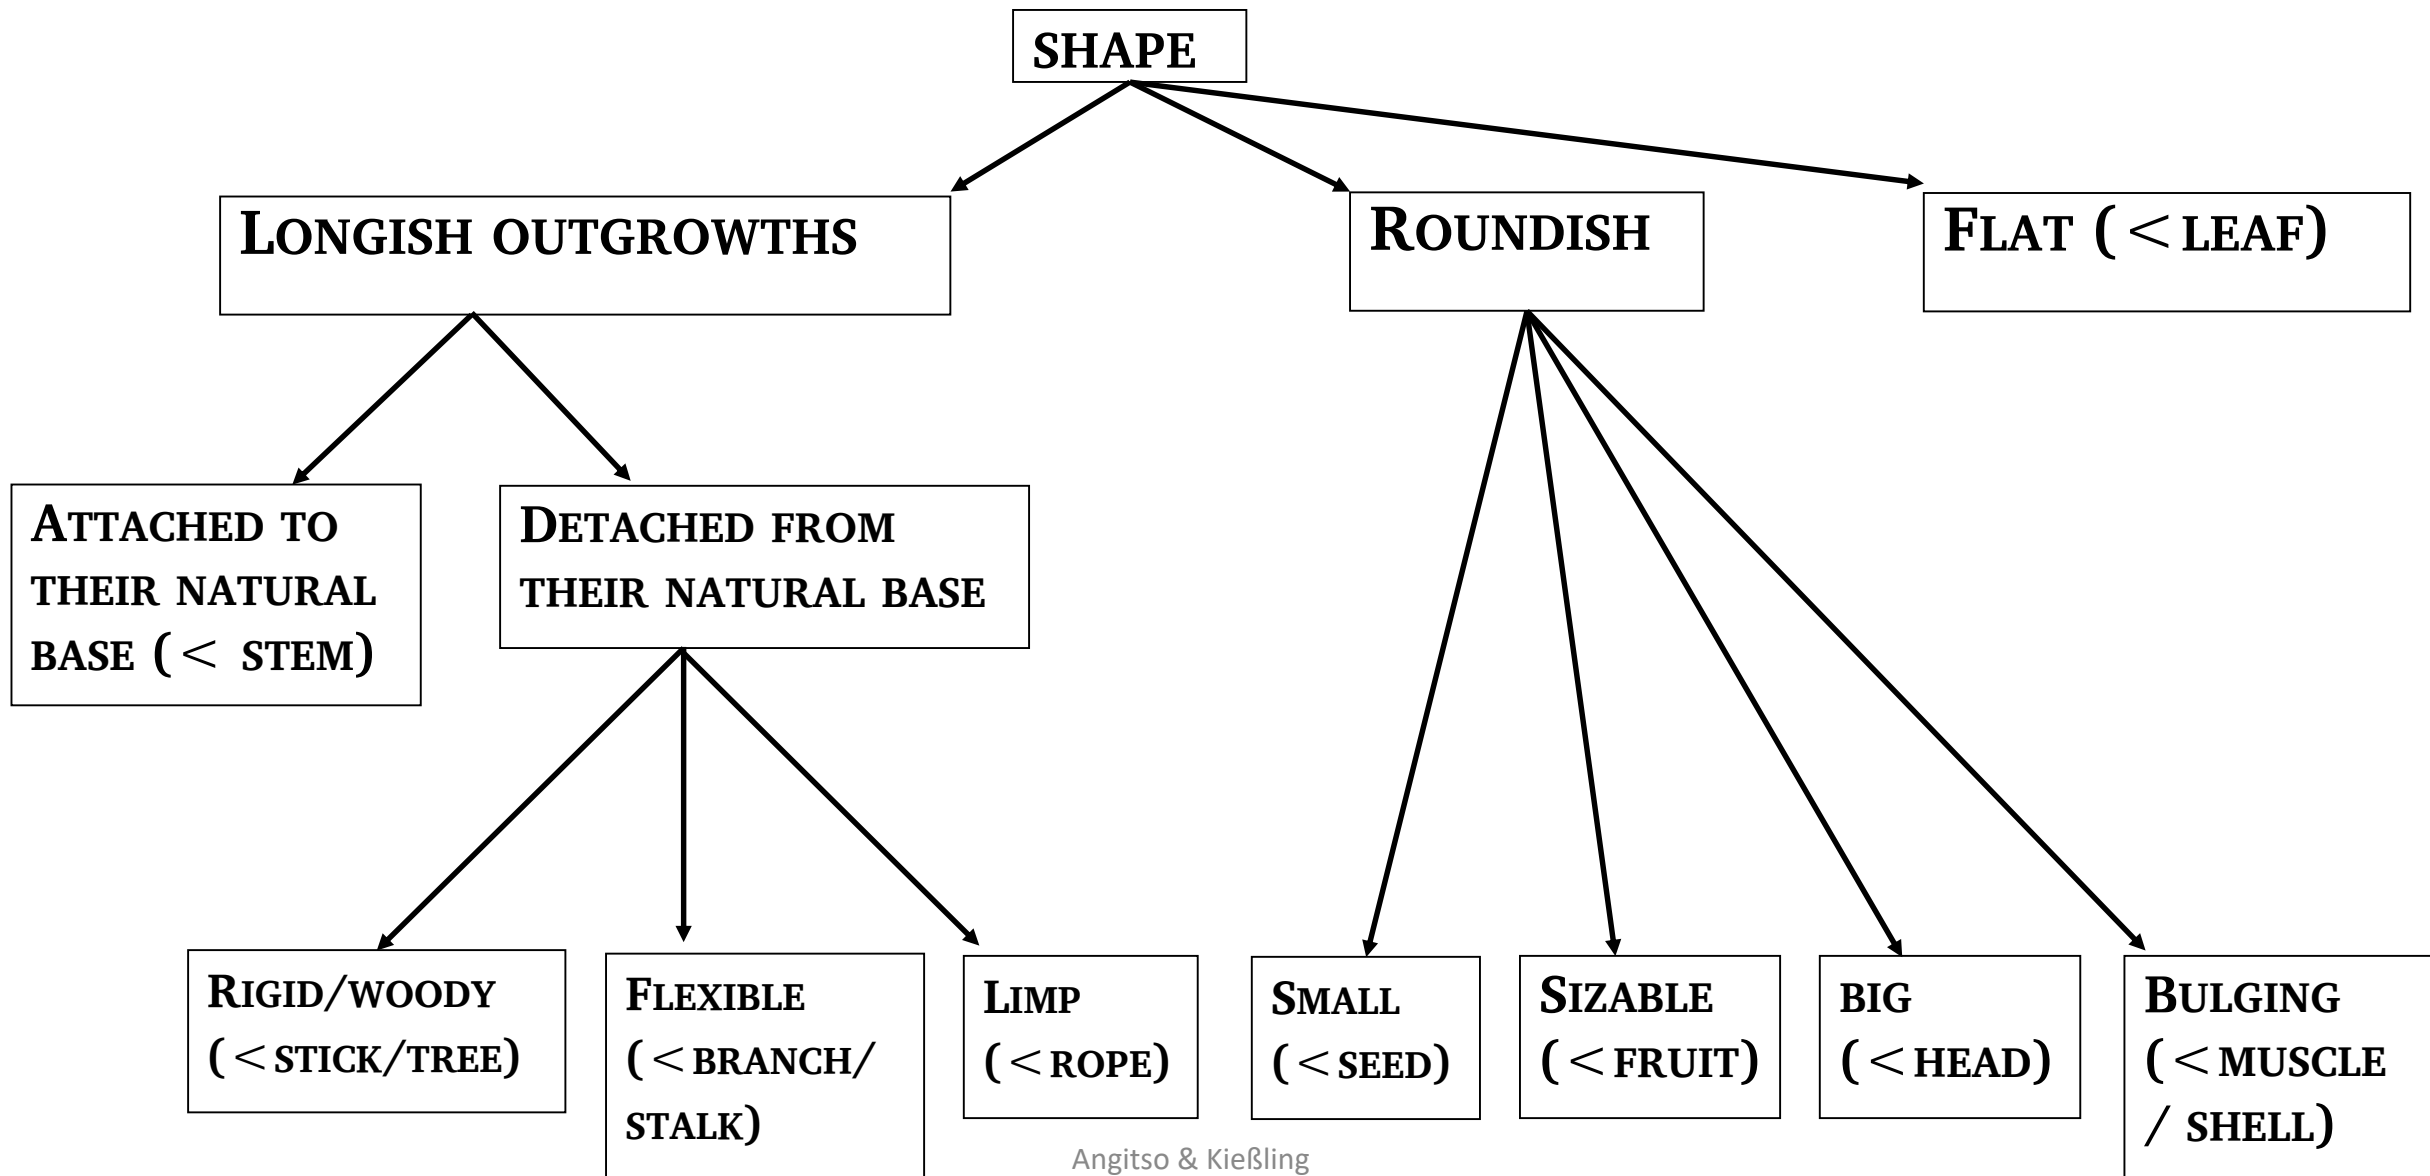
SHAPE

LONGISH OUTGROWTHS

ROUNDISH

FLAT (< LEAF)

ATTACHED TO THEIR NATURAL BASE (< STEM)

DETACHED FROM THEIR NATURAL BASE

RIGID/WOODY (< STICK/TREE)

FLEXIBLE (< BRANCH/ STALK)

LIMP (< ROPE)

SMALL (< SEED)

SIZABLE (< FRUIT)

BIG (< HEAD)

BULGING (< MUSCLE / SHELL)

Angitso & Kießling